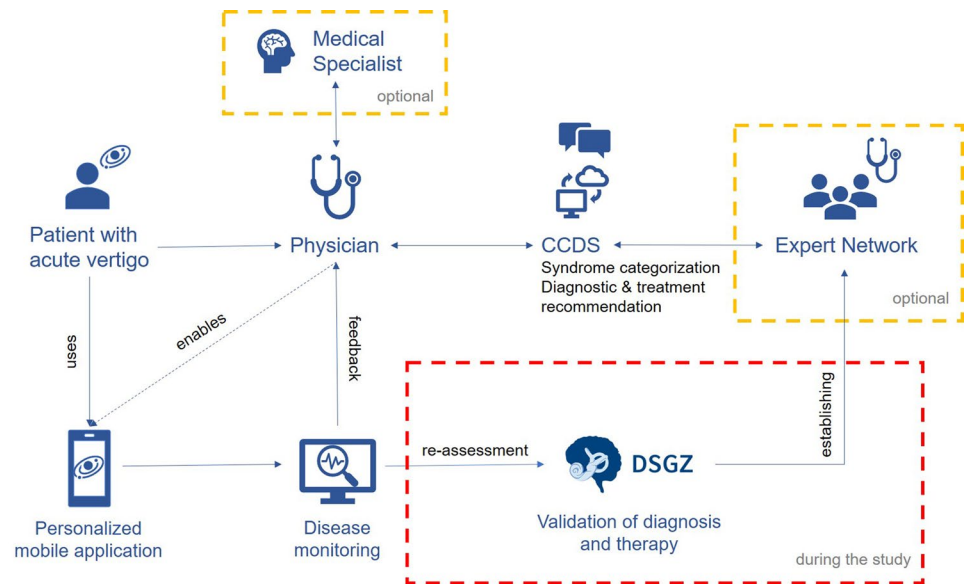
Medical Specialist
optional

Patient with acute vertigo

Physician

CCDS
Syndrome categorization
Diagnostic & treatment recommendation

Expert Network
optional

uses

enables

feedback

establishing

re-assessment

DSGZ

Personalized mobile application

Disease monitoring

Validation of diagnosis and therapy

during the study